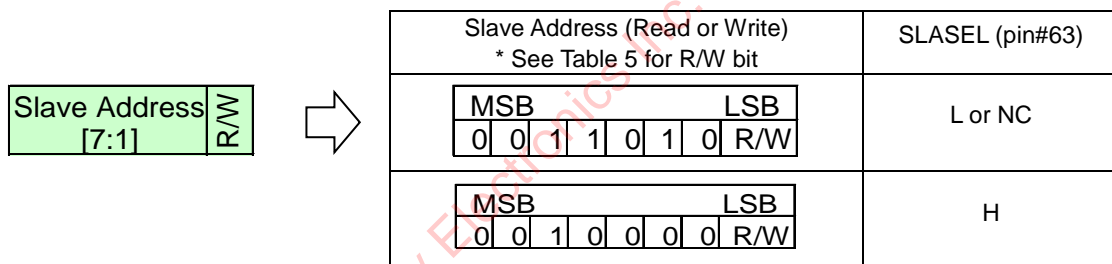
Slave Address [7:1] R/W

| Slave Address (Read or Write) * See Table 5 for R/W bit | SLASEL (pin#63) |
|---|---|
| MSB LSB<br>0 0 1 1 0 1 0 R/W | L or NC |
| MSB LSB<br>0 0 1 0 0 0 0 R/W | H |

Electronics Inc.